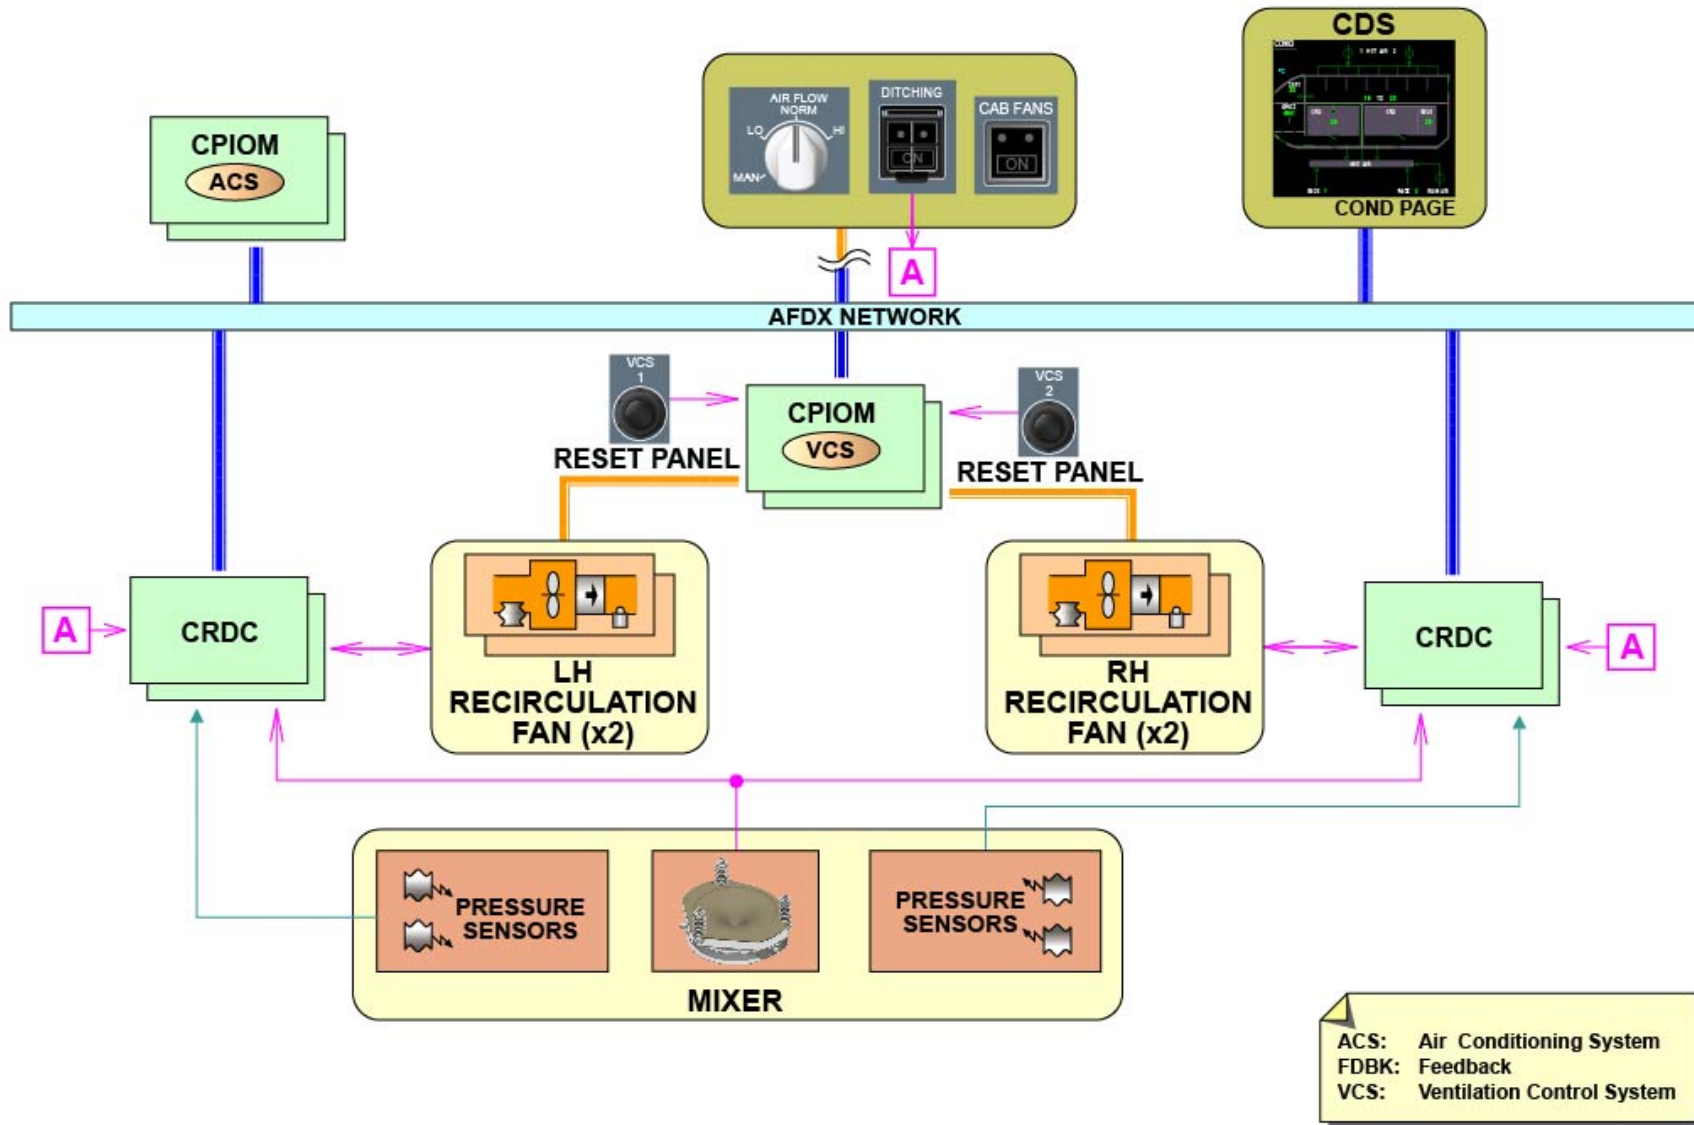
CDS

COND PAGE

CPIOM
ACS

AIR FLOW NORM
LO
HI
MAN

DITCHING
ON

CAB FANS
ON

A

AFDX NETWORK

VCS 1

CPIOM
VCS

VCS 2

RESET PANEL

RESET PANEL

A

CRDC

LH RECIRCULATION FAN (x2)

RH RECIRCULATION FAN (x2)

CRDC

A

PRESSURE SENSORS

PRESSURE SENSORS

MIXER

ACS: Air Conditioning System
FDBK: Feedback
VCS: Ventilation Control System